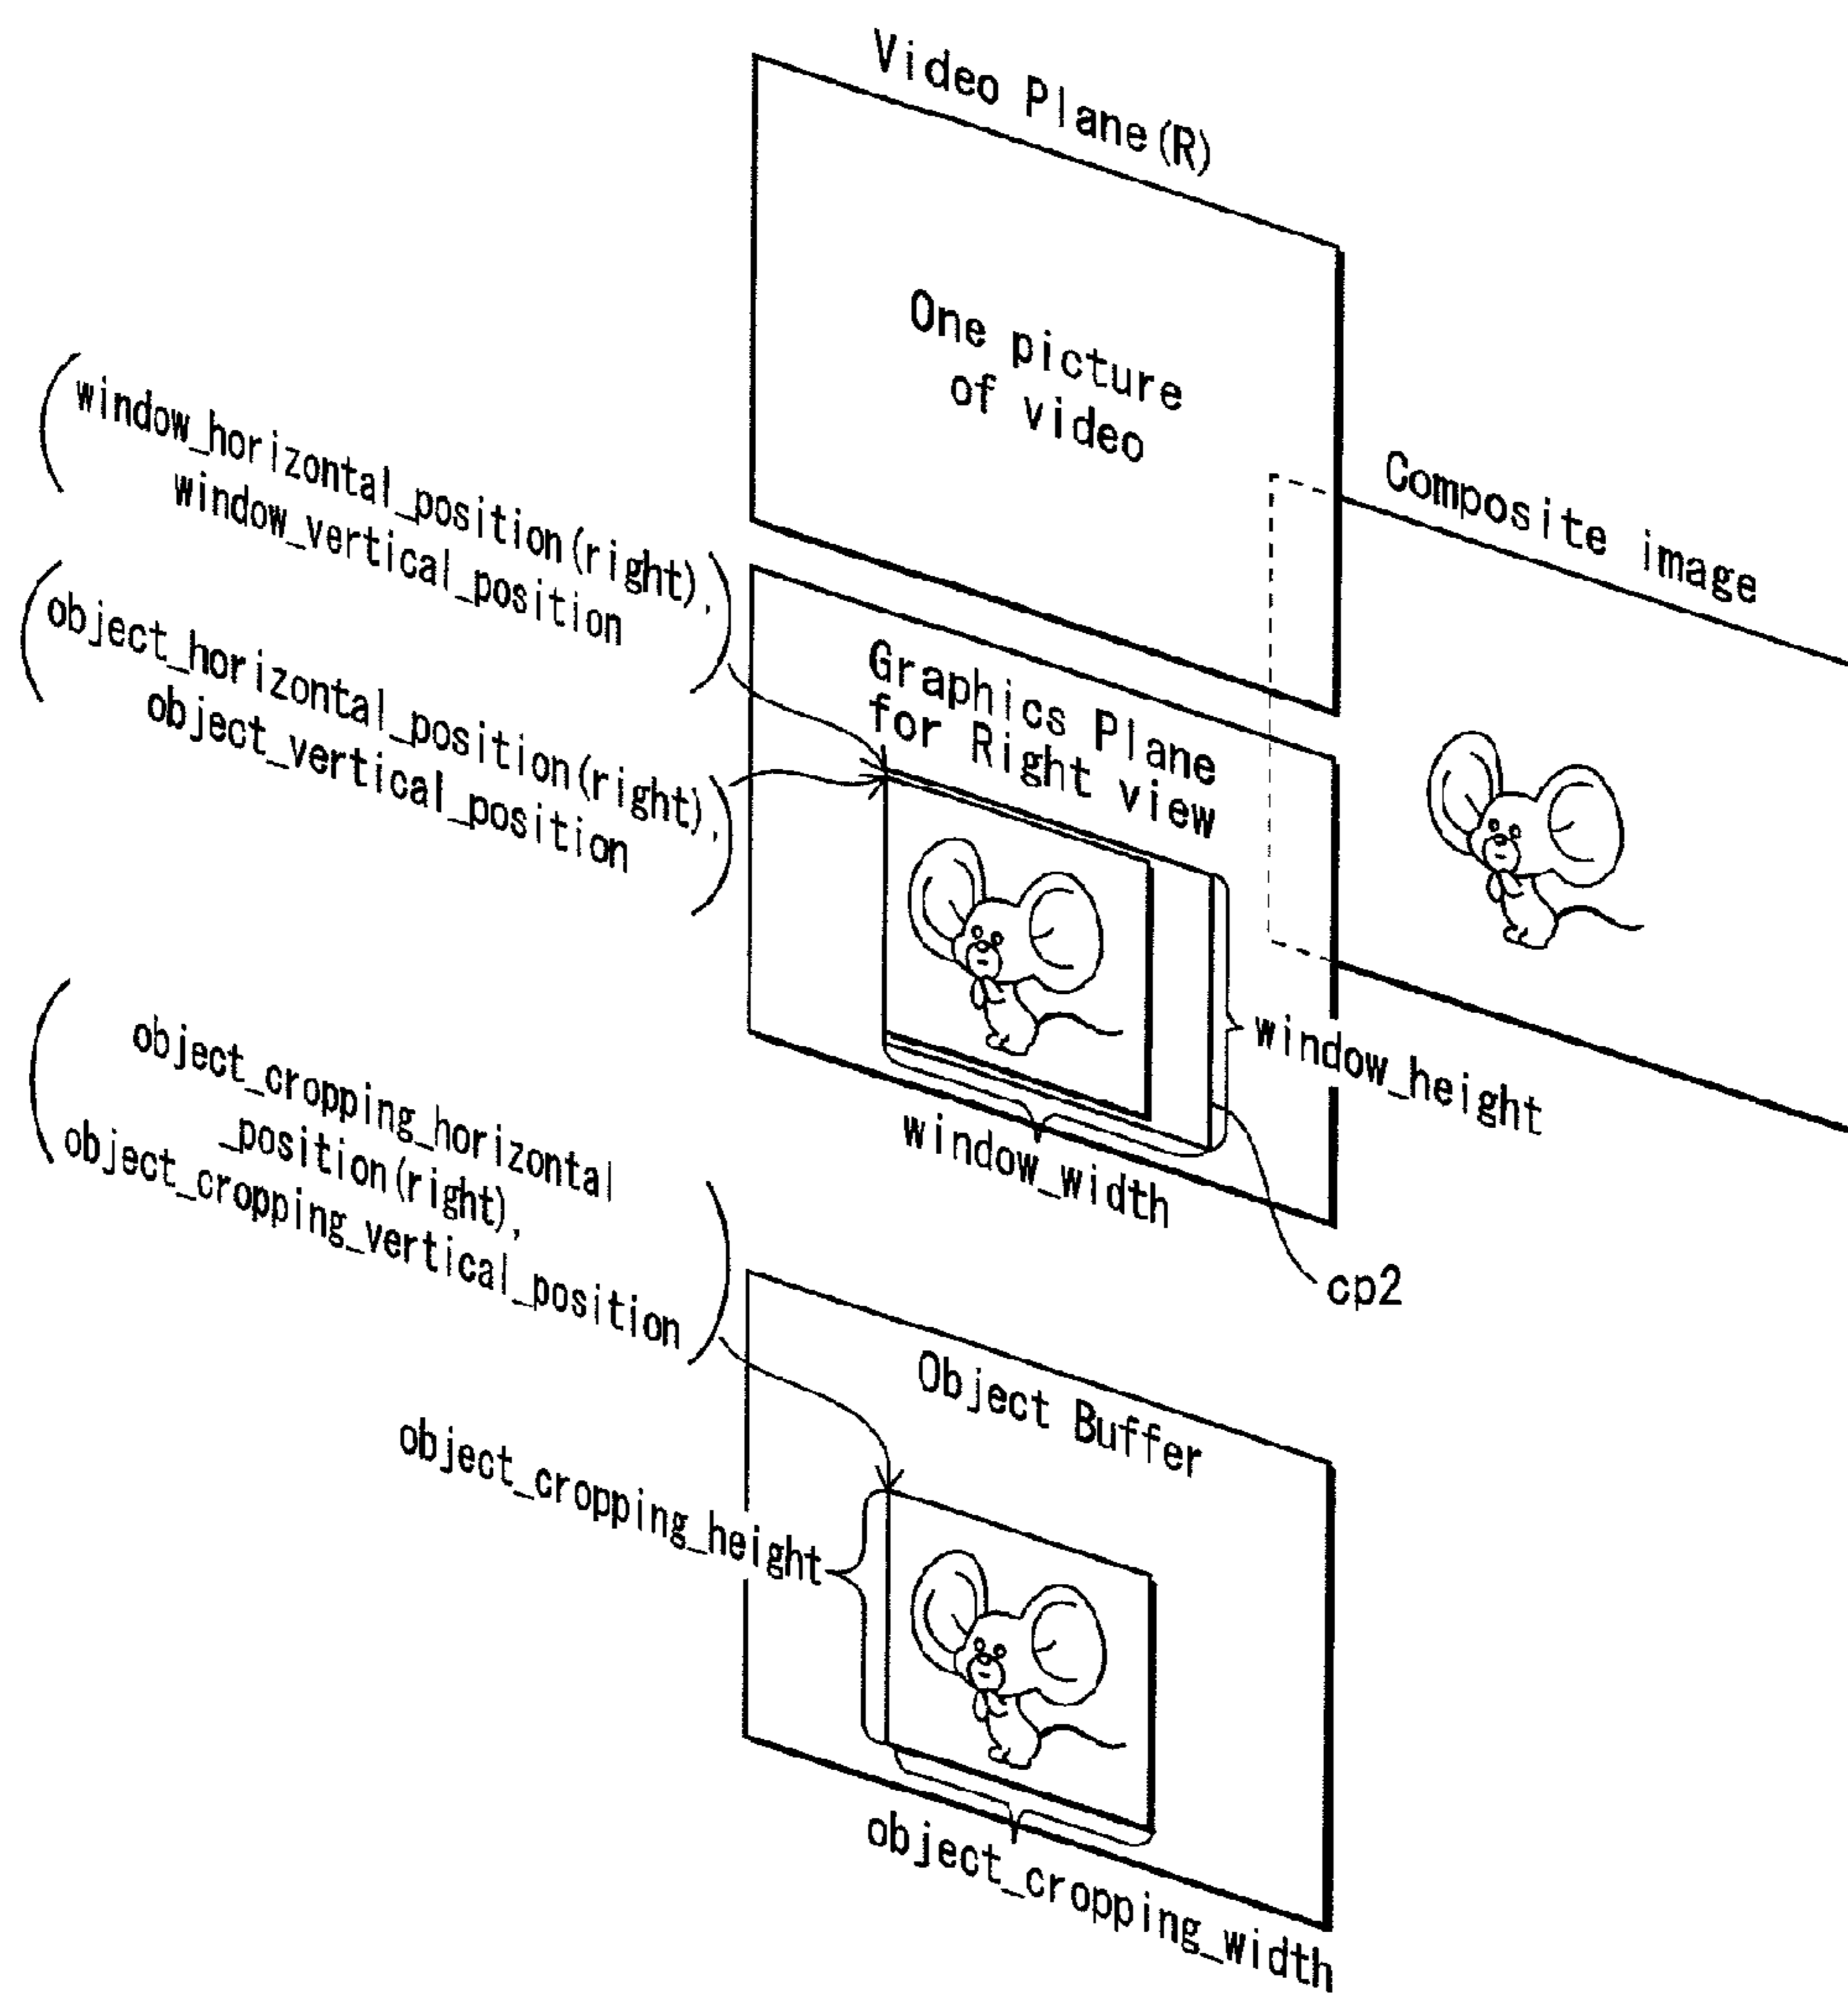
Video Plane(R)

One picture of video

Composite image

(window_horizontal_position(right), window_vertical_position)

(object_horizontal_position(right), object_vertical_position)

Graphics Plane for Right view

window_height

window_width

cp2

(object_cropping_horizontal_position(right), object_cropping_vertical_position)

Object Buffer

object_cropping_height

object_cropping_width